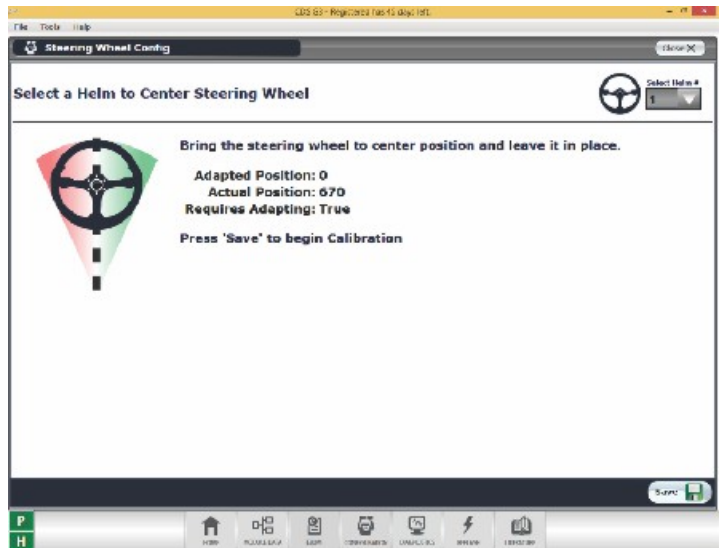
CDS G3 - Registered has 45 days left.

File Tools Help

Steering Wheel Config

Close

Select a Helm to Center Steering Wheel

Select Helm #
1

Bring the steering wheel to center position and leave it in place.

Adapted Position: 0
Actual Position: 670
Requires Adapting: True

Press 'Save' to begin Calibration

Save

P
H

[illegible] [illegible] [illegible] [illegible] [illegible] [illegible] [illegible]